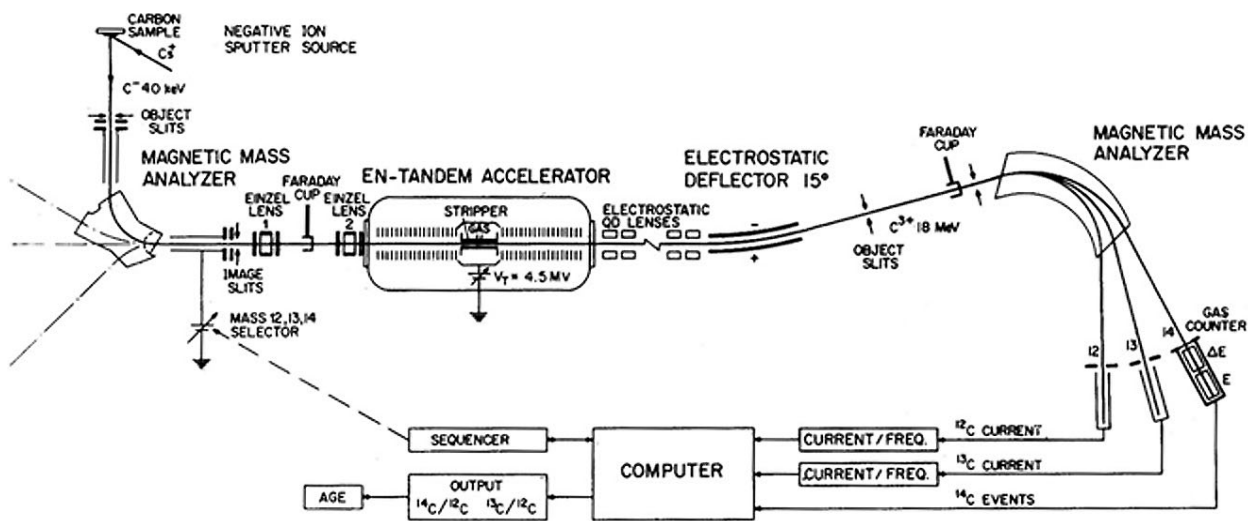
CARBON SAMPLE
$Cs^+$
NEGATIVE ION SPUTTER SOURCE
$C^-$ 40 keV
OBJECT SLITS
MAGNETIC MASS ANALYZER
EINZEL LENS 1
FARADAY CUP
EINZEL LENS 2
EN-TANDEM ACCELERATOR
STRIPPER
GAS
$V_T$ = 4.5 MV
IMAGE SLITS
MASS 12, 13, 14 SELECTOR
ELECTROSTATIC QD LENSES
ELECTROSTATIC DEFLECTOR 15°
-
+
OBJECT SLITS
$C^{3+}$ 18 MeV
FARADAY CUP
MAGNETIC MASS ANALYZER
12
13
14
GAS COUNTER
ΔE
E
SEQUENCER
COMPUTER
CURRENT / FREQ.
$^{12}C$ CURRENT
CURRENT / FREQ.
$^{13}C$ CURRENT
$^{14}C$ EVENTS
AGE
OUTPUT
$^{14}C/^{12}C$ $^{13}C/^{12}C$